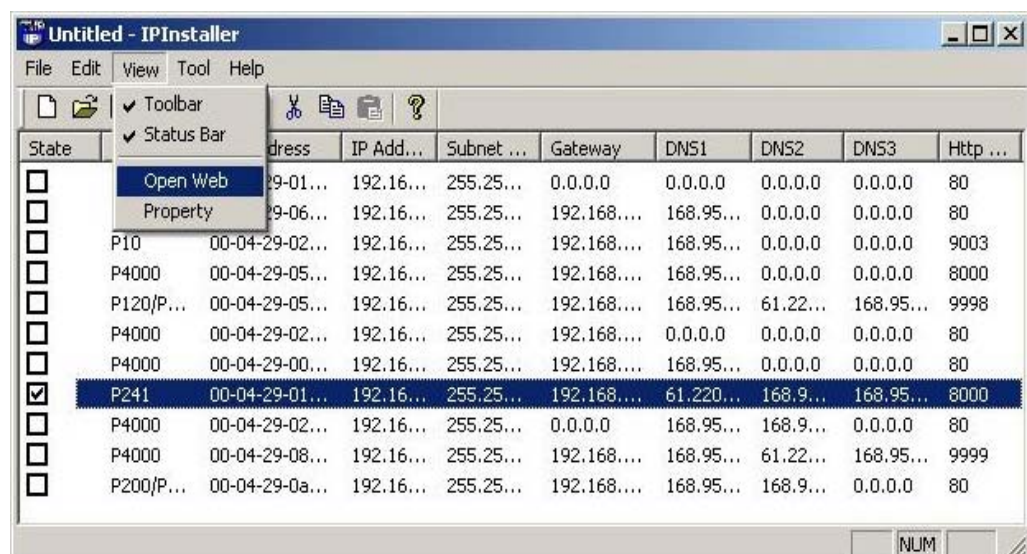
Untitled - IPInstaller

File Edit View Tool Help

✔ Toolbar
✔ Status Bar
Open Web
Property

| State | | dress | IP Add... | Subnet ... | Gateway | DNS1 | DNS2 | DNS3 | Http ... |
|---|---|---|---|---|---|---|---|---|---|
| ☐ | | 29-01... | 192.16... | 255.25... | 0.0.0.0 | 0.0.0.0 | 0.0.0.0 | 0.0.0.0 | 80 |
| ☐ | | 29-06... | 192.16... | 255.25... | 192.168.... | 168.95... | 0.0.0.0 | 0.0.0.0 | 80 |
| ☐ | P10 | 00-04-29-02... | 192.16... | 255.25... | 192.168.... | 168.95... | 0.0.0.0 | 0.0.0.0 | 9003 |
| ☐ | P4000 | 00-04-29-05... | 192.16... | 255.25... | 192.168.... | 168.95... | 0.0.0.0 | 0.0.0.0 | 8000 |
| ☐ | P120/P... | 00-04-29-05... | 192.16... | 255.25... | 192.168.... | 168.95... | 61.22... | 168.95... | 9998 |
| ☐ | P4000 | 00-04-29-02... | 192.16... | 255.25... | 192.168.... | 0.0.0.0 | 0.0.0.0 | 0.0.0.0 | 80 |
| ☐ | P4000 | 00-04-29-00... | 192.16... | 255.25... | 192.168.... | 168.95... | 0.0.0.0 | 0.0.0.0 | 80 |
| ☑ | P241 | 00-04-29-01... | 192.16... | 255.25... | 192.168.... | 61.220... | 168.9... | 168.95... | 8000 |
| ☐ | P4000 | 00-04-29-02... | 192.16... | 255.25... | 0.0.0.0 | 168.95... | 168.9... | 0.0.0.0 | 80 |
| ☐ | P4000 | 00-04-29-08... | 192.16... | 255.25... | 192.168.... | 168.95... | 61.22... | 168.95... | 9999 |
| ☐ | P200/P... | 00-04-29-0a... | 192.16... | 255.25... | 192.168.... | 168.95... | 168.9... | 0.0.0.0 | 80 |

NUM